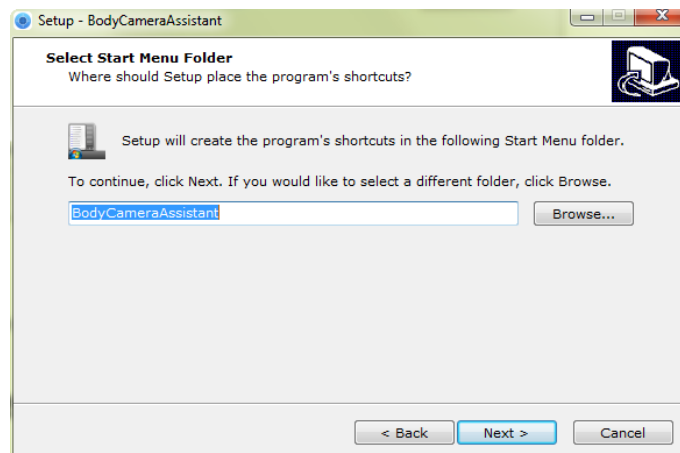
Setup - BodyCameraAssistant

Select Start Menu Folder
Where should Setup place the program's shortcuts?

Setup will create the program's shortcuts in the following Start Menu folder.

To continue, click Next. If you would like to select a different folder, click Browse.

BodyCameraAssistant

Browse...

< Back

Next >

Cancel